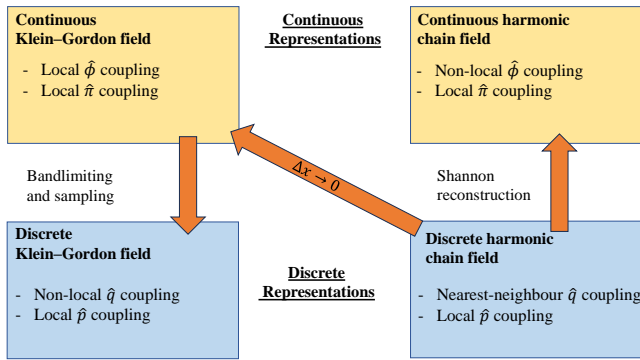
Continuous Klein–Gordon field

- Local $\hat{\phi}$ coupling
- Local $\hat{\pi}$ coupling

Continuous Representations

Continuous harmonic chain field

- Non-local $\hat{\phi}$ coupling
- Local $\hat{\pi}$ coupling

Bandlimiting and sampling

$\Delta x \to 0$

Shannon reconstruction

Discrete Klein–Gordon field

- Non-local $\hat{q}$ coupling
- Local $\hat{p}$ coupling

Discrete Representations

Discrete harmonic chain field

- Nearest-neighbour $\hat{q}$ coupling
- Local $\hat{p}$ coupling